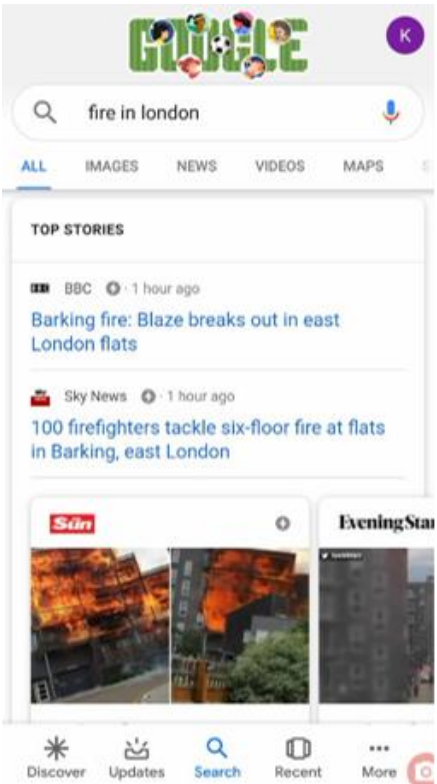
GOOGLE

K

fire in london

ALL IMAGES NEWS VIDEOS MAPS

TOP STORIES

BBC · 1 hour ago

Barking fire: Blaze breaks out in east London flats

Sky News · 1 hour ago

100 firefighters tackle six-floor fire at flats in Barking, east London

Sun

EveningStar

Discover Updates Search Recent More